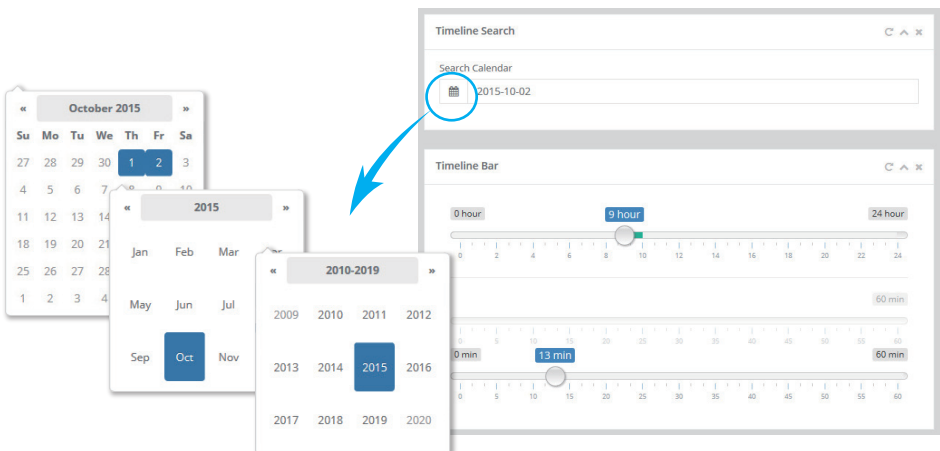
Timeline Search

Search Calendar

2015-10-02

Timeline Bar

0 hour

9 hour

24 hour

0 2 4 6 8 10 12 14 16 18 20 22 24

60 min

0 5 10 15 20 25 30 35 40 45 50 55 60

0 min

13 min

60 min

0 5 10 15 20 25 30 35 40 45 50 55 60

« October 2015 »

| Su | Mo | Tu | We | Th | Fr | Sa |
|---|---|---|---|---|---|---|
| 27 | 28 | 29 | 30 | 1 | 2 | 3 |
| 4 | 5 | 6 | 7 | 8 | 9 | 10 |
| 11 | 12 | 13 | 14 | | | |
| 18 | 19 | 20 | 21 | | | |
| 25 | 26 | 27 | 28 | | | |
| 1 | 2 | 3 | 4 | | | |

« 2015 »

| Jan | Feb | Mar |
|---|---|---|
| May | Jun | Jul |
| Sep | Oct | Nov |

« 2010-2019 »

| 2009 | 2010 | 2011 | 2012 |
|---|---|---|---|
| 2013 | 2014 | 2015 | 2016 |
| 2017 | 2018 | 2019 | 2020 |